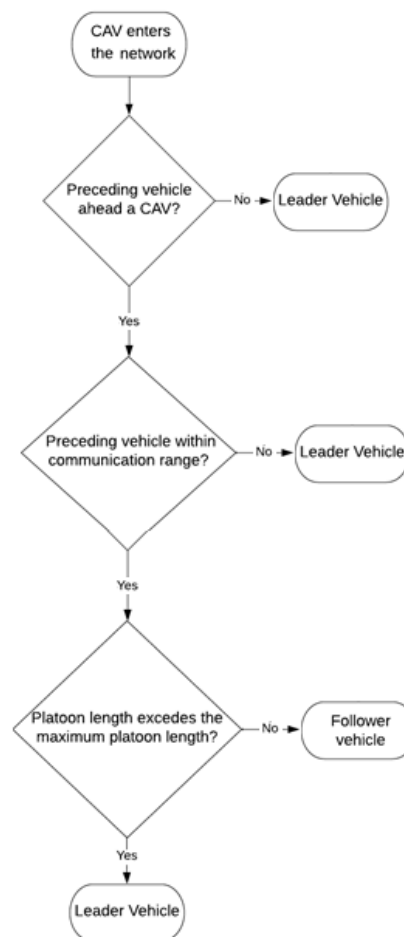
CAV enters the network

Preceding vehicle ahead a CAV?

No

Leader Vehicle

Yes

Preceding vehicle within communication range?

No

Leader Vehicle

Yes

Platoon length excedes the maximum platoon length?

No

Follower vehicle

Yes

Leader Vehicle